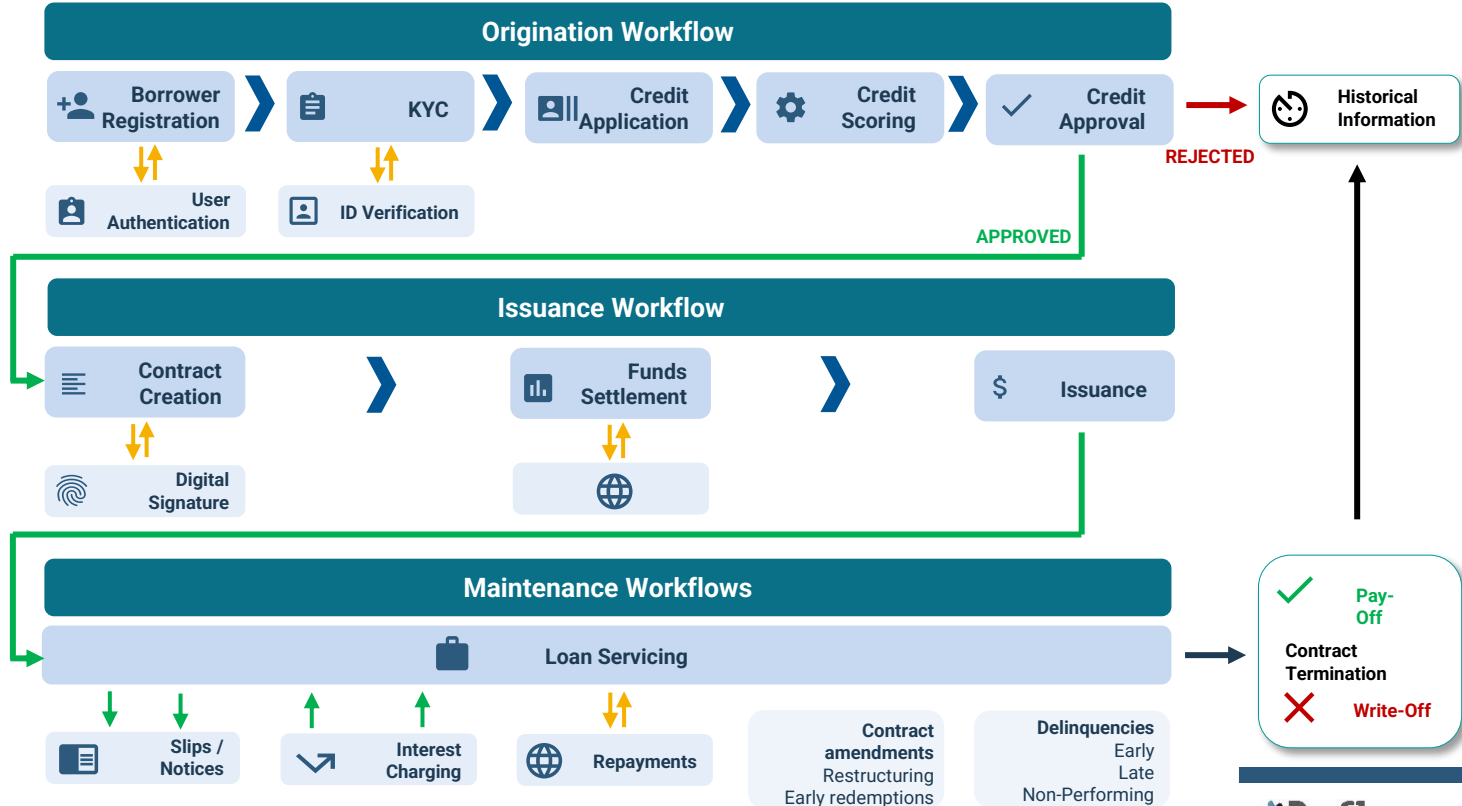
Origination Workflow

Borrower Registration

KYC

Credit Application

Credit Scoring

Credit Approval

Historical Information

REJECTED

User Authentication

ID Verification

APPROVED

Issuance Workflow

Contract Creation

Funds Settlement

Issuance

Digital Signature

Maintenance Workflows

Loan Servicing

Pay-Off

Contract Termination

Write-Off

Slips / Notices

Interest Charging

Repayments

Contract amendments
Restructuring
Early redemptions

Delinquencies
Early
Late
Non-Performing